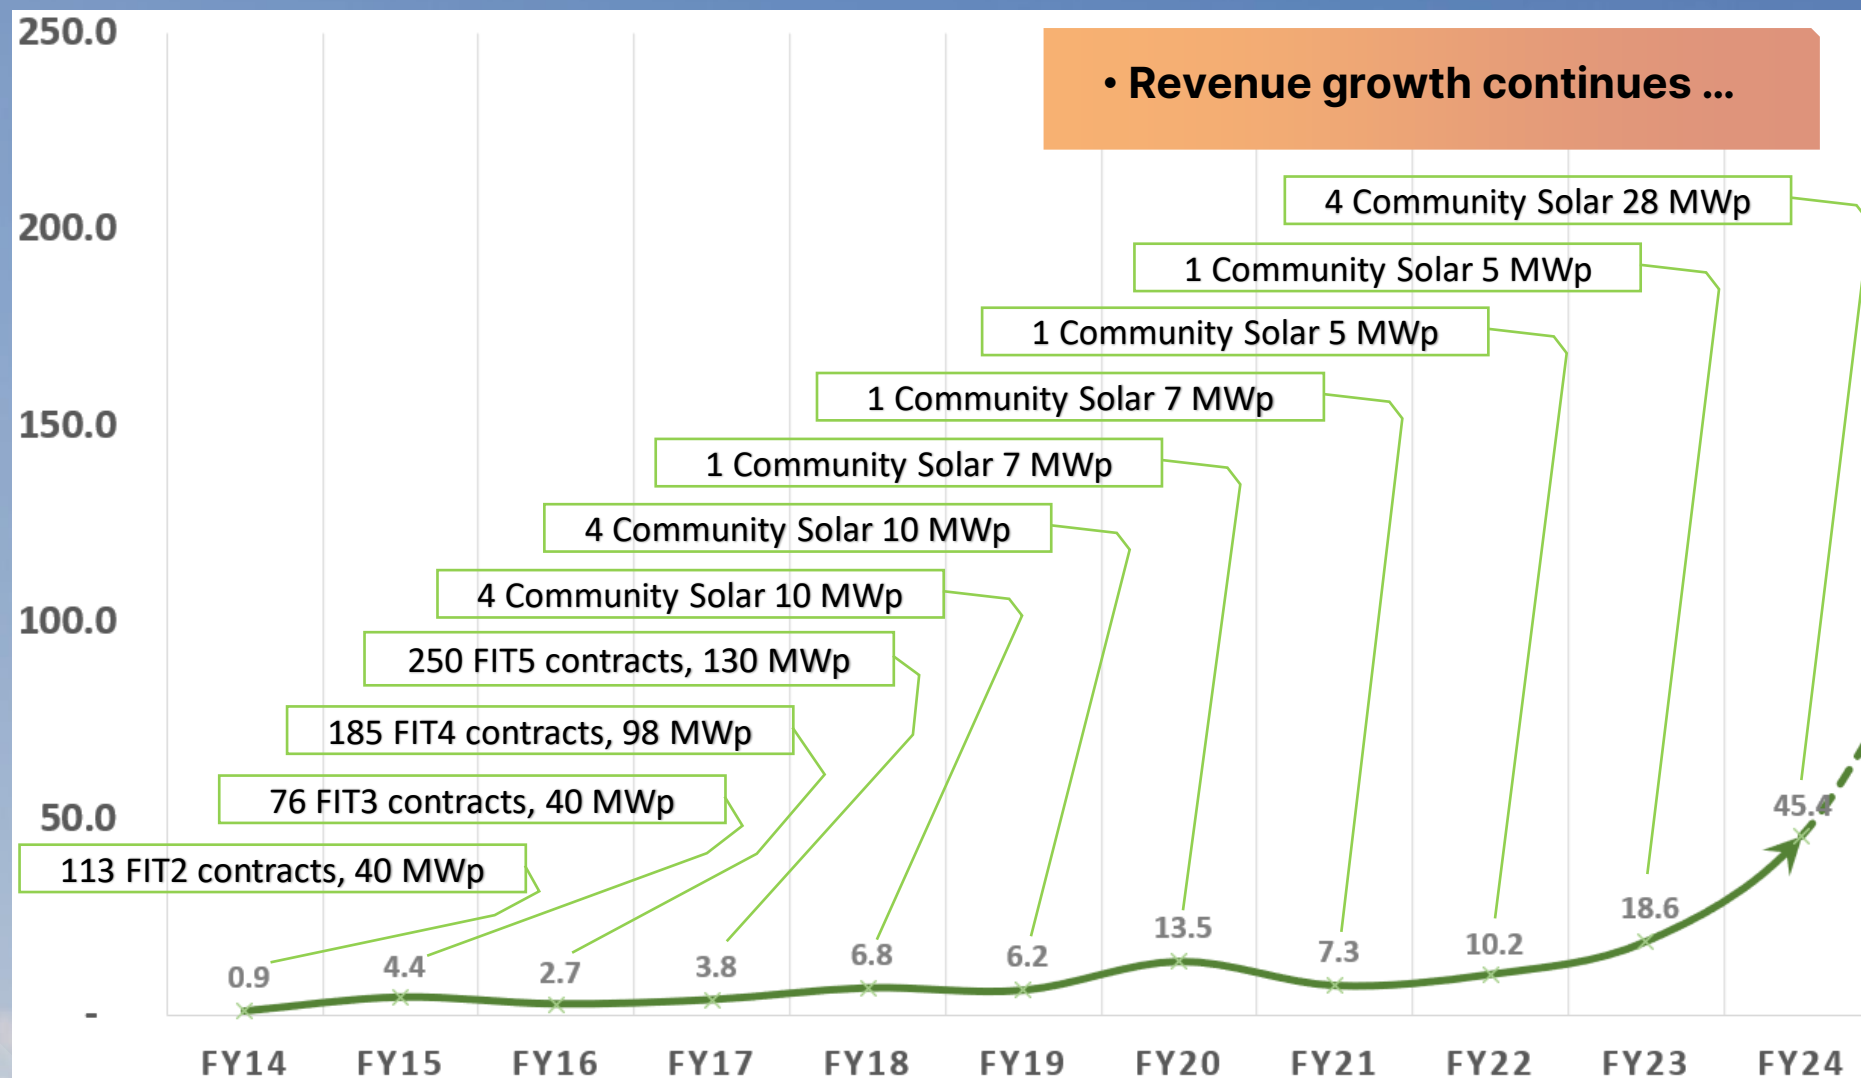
250.0

200.0

150.0

100.0

50.0

-

• Revenue growth continues ...

4 Community Solar 28 MWp

1 Community Solar 5 MWp

1 Community Solar 5 MWp

1 Community Solar 7 MWp

1 Community Solar 7 MWp

4 Community Solar 10 MWp

4 Community Solar 10 MWp

250 FIT5 contracts, 130 MWp

185 FIT4 contracts, 98 MWp

76 FIT3 contracts, 40 MWp

113 FIT2 contracts, 40 MWp

0.9
4.4
2.7
3.8
6.8
6.2
13.5
7.3
10.2
18.6
45.4

FY14 FY15 FY16 FY17 FY18 FY19 FY20 FY21 FY22 FY23 FY24